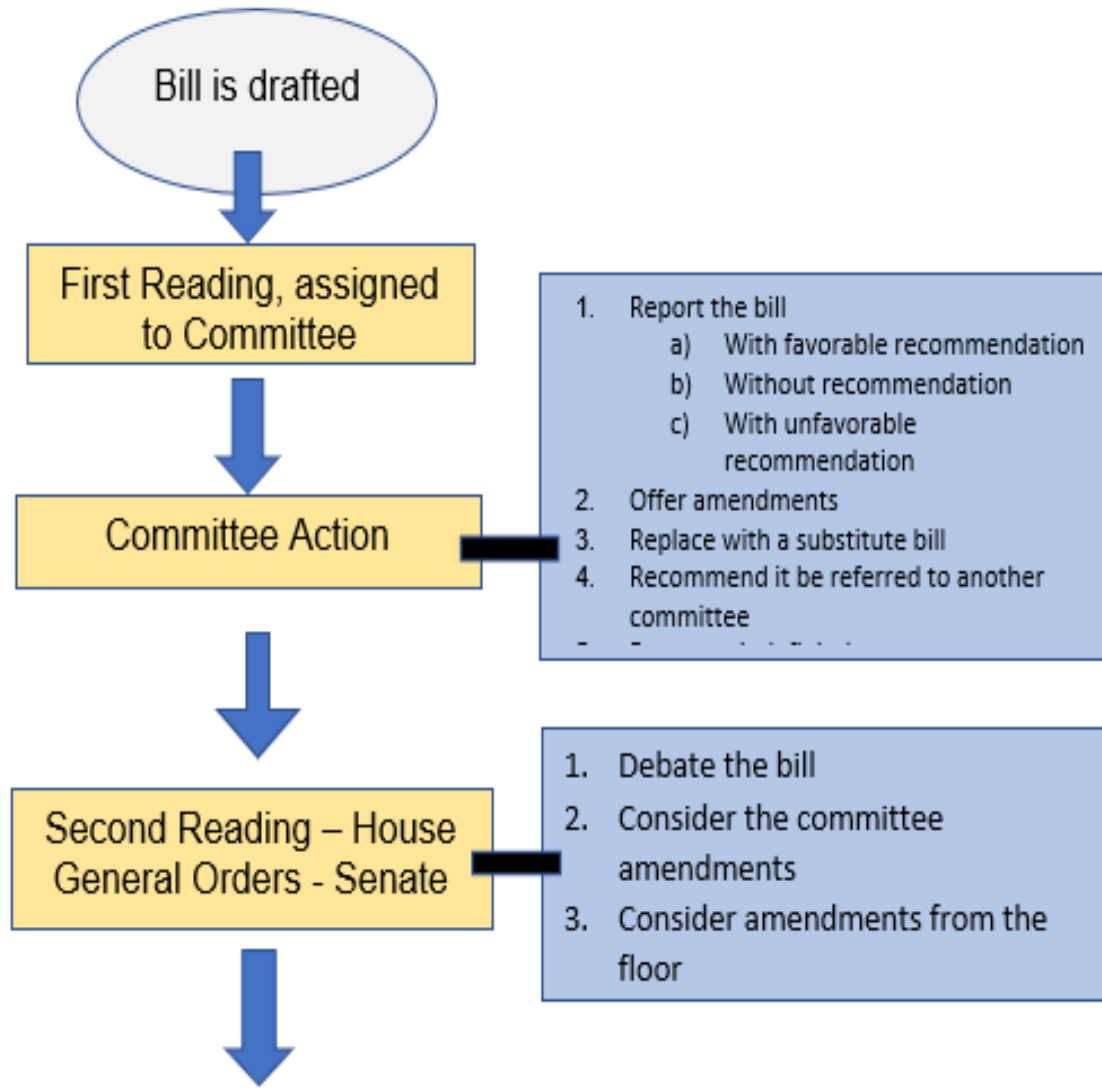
Bill is drafted

First Reading, assigned to Committee

1. Report the bill
a) With favorable recommendation
b) Without recommendation
c) With unfavorable recommendation
2. Offer amendments
3. Replace with a substitute bill
4. Recommend it be referred to another committee
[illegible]

Committee Action

Second Reading – House
General Orders - Senate

1. Debate the bill
2. Consider the committee amendments
3. Consider amendments from the floor